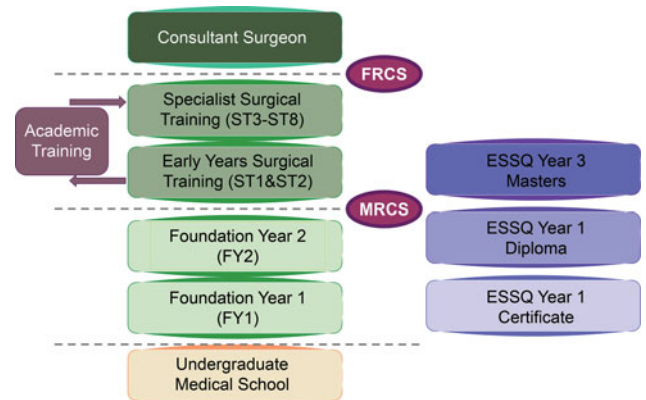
Consultant Surgeon

FRCS

Specialist Surgical Training (ST3-ST8)

Academic Training

Early Years Surgical Training (ST1&ST2)

MRCS

Foundation Year 2 (FY2)

Foundation Year 1 (FY1)

Undergraduate Medical School

ESSQ Year 3 Masters

ESSQ Year 1 Diploma

ESSQ Year 1 Certificate